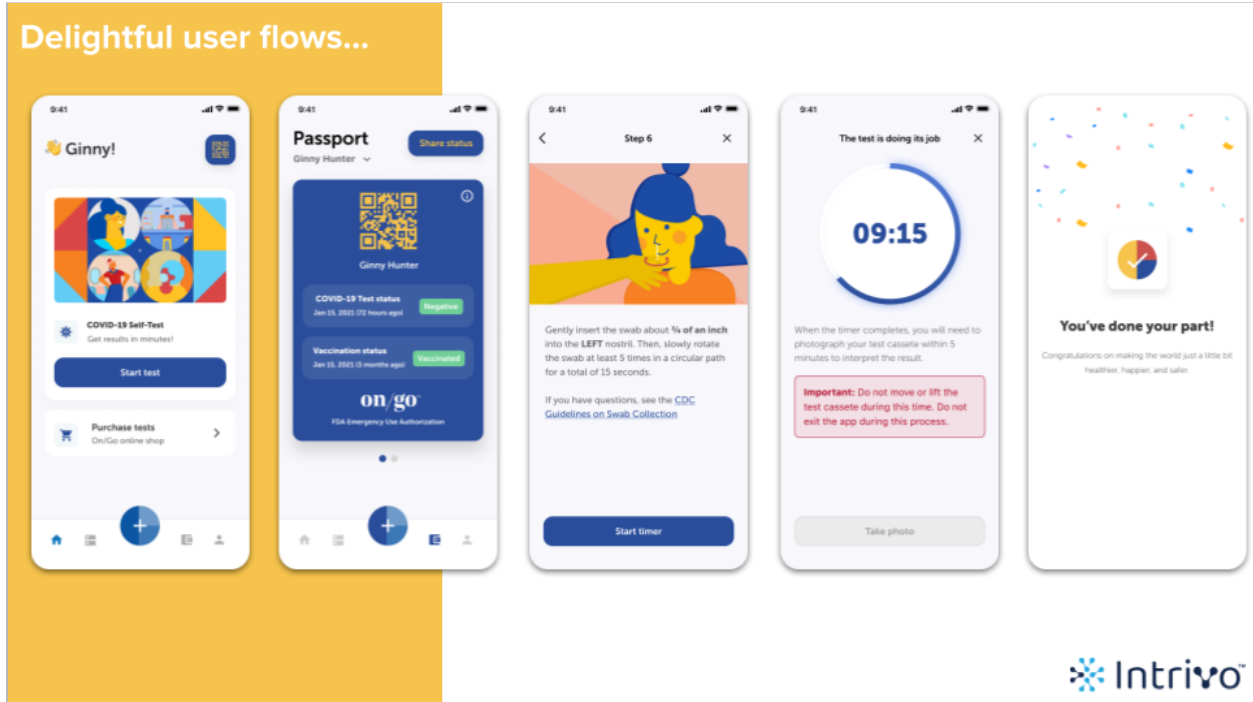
Delightful user flows...

9:41

👋 Ginny!

COVID-19 Self-Test
Get results in minutes!

Start test

Purchase tests
On/Go online shop

9:41

Passport
Ginny Hunter

Share status

Ginny Hunter

COVID-19 Test status
Jan 15, 2021 (72 hours ago)
Negative

Vaccination status
Jan 15, 2021 (3 months ago)
Vaccinated

on/go
FDA Emergency Use Authorization

9:41

Step 6

Gently insert the swab about ¾ of an inch into the LEFT nostril. Then, slowly rotate the swab at least 5 times in a circular path for a total of 15 seconds.

If you have questions, see the CDC Guidelines on Swab Collection

Start timer

9:41

The test is doing its job

09:15

When the timer completes, you will need to photograph your test cassette within 5 minutes to interpret the result.

Important: Do not move or lift the test cassete during this time. Do not exit the app during this process.

Take photo

You've done your part!

Congratulations on making the world just a little bit healthier, happier, and safer.

Intrivo™